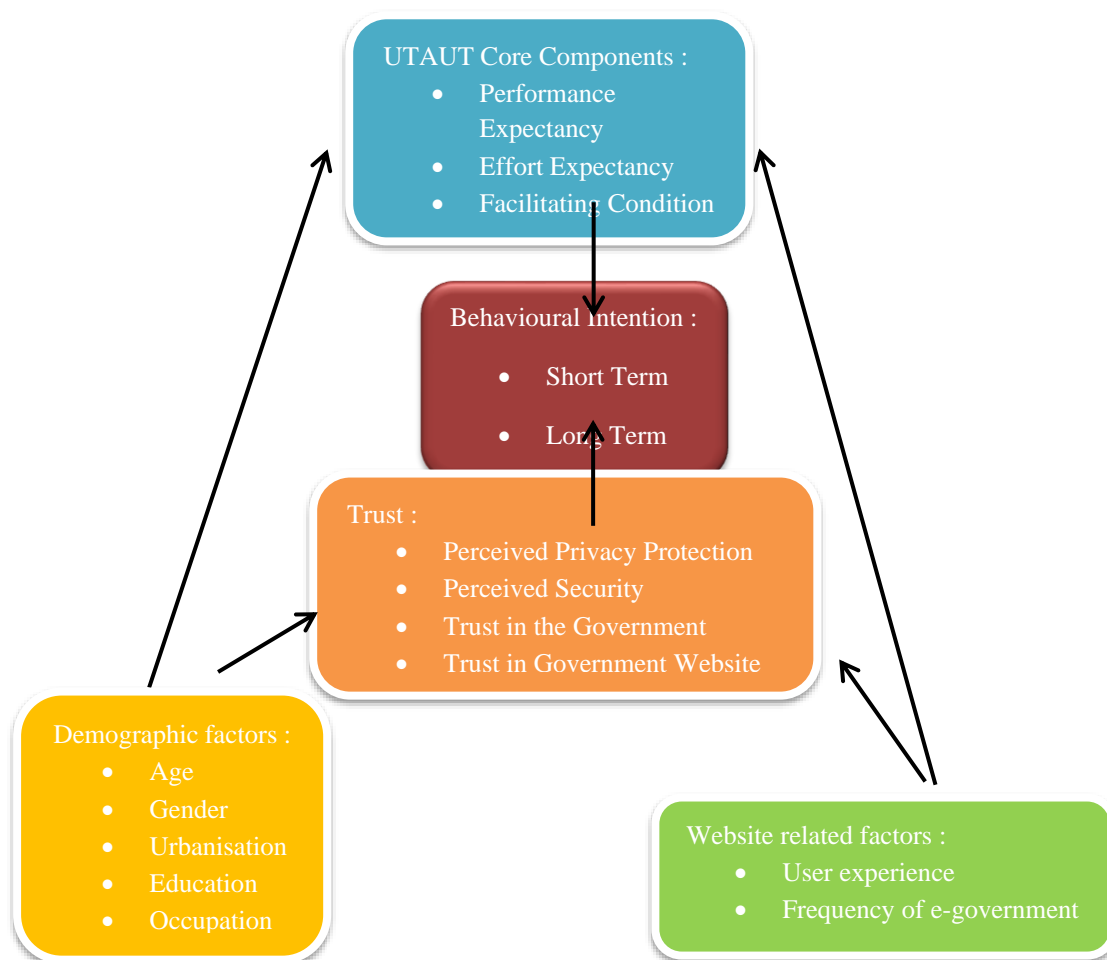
UTAUT Core Components :
- Performance Expectancy
- Effort Expectancy
- Facilitating Condition

Behavioural Intention :
- Short Term
- Long Term

Trust :
- Perceived Privacy Protection
- Perceived Security
- Trust in the Government
- Trust in Government Website

Demographic factors :
- Age
- Gender
- Urbanisation
- Education
- Occupation

Website related factors :
- User experience
- Frequency of e-government